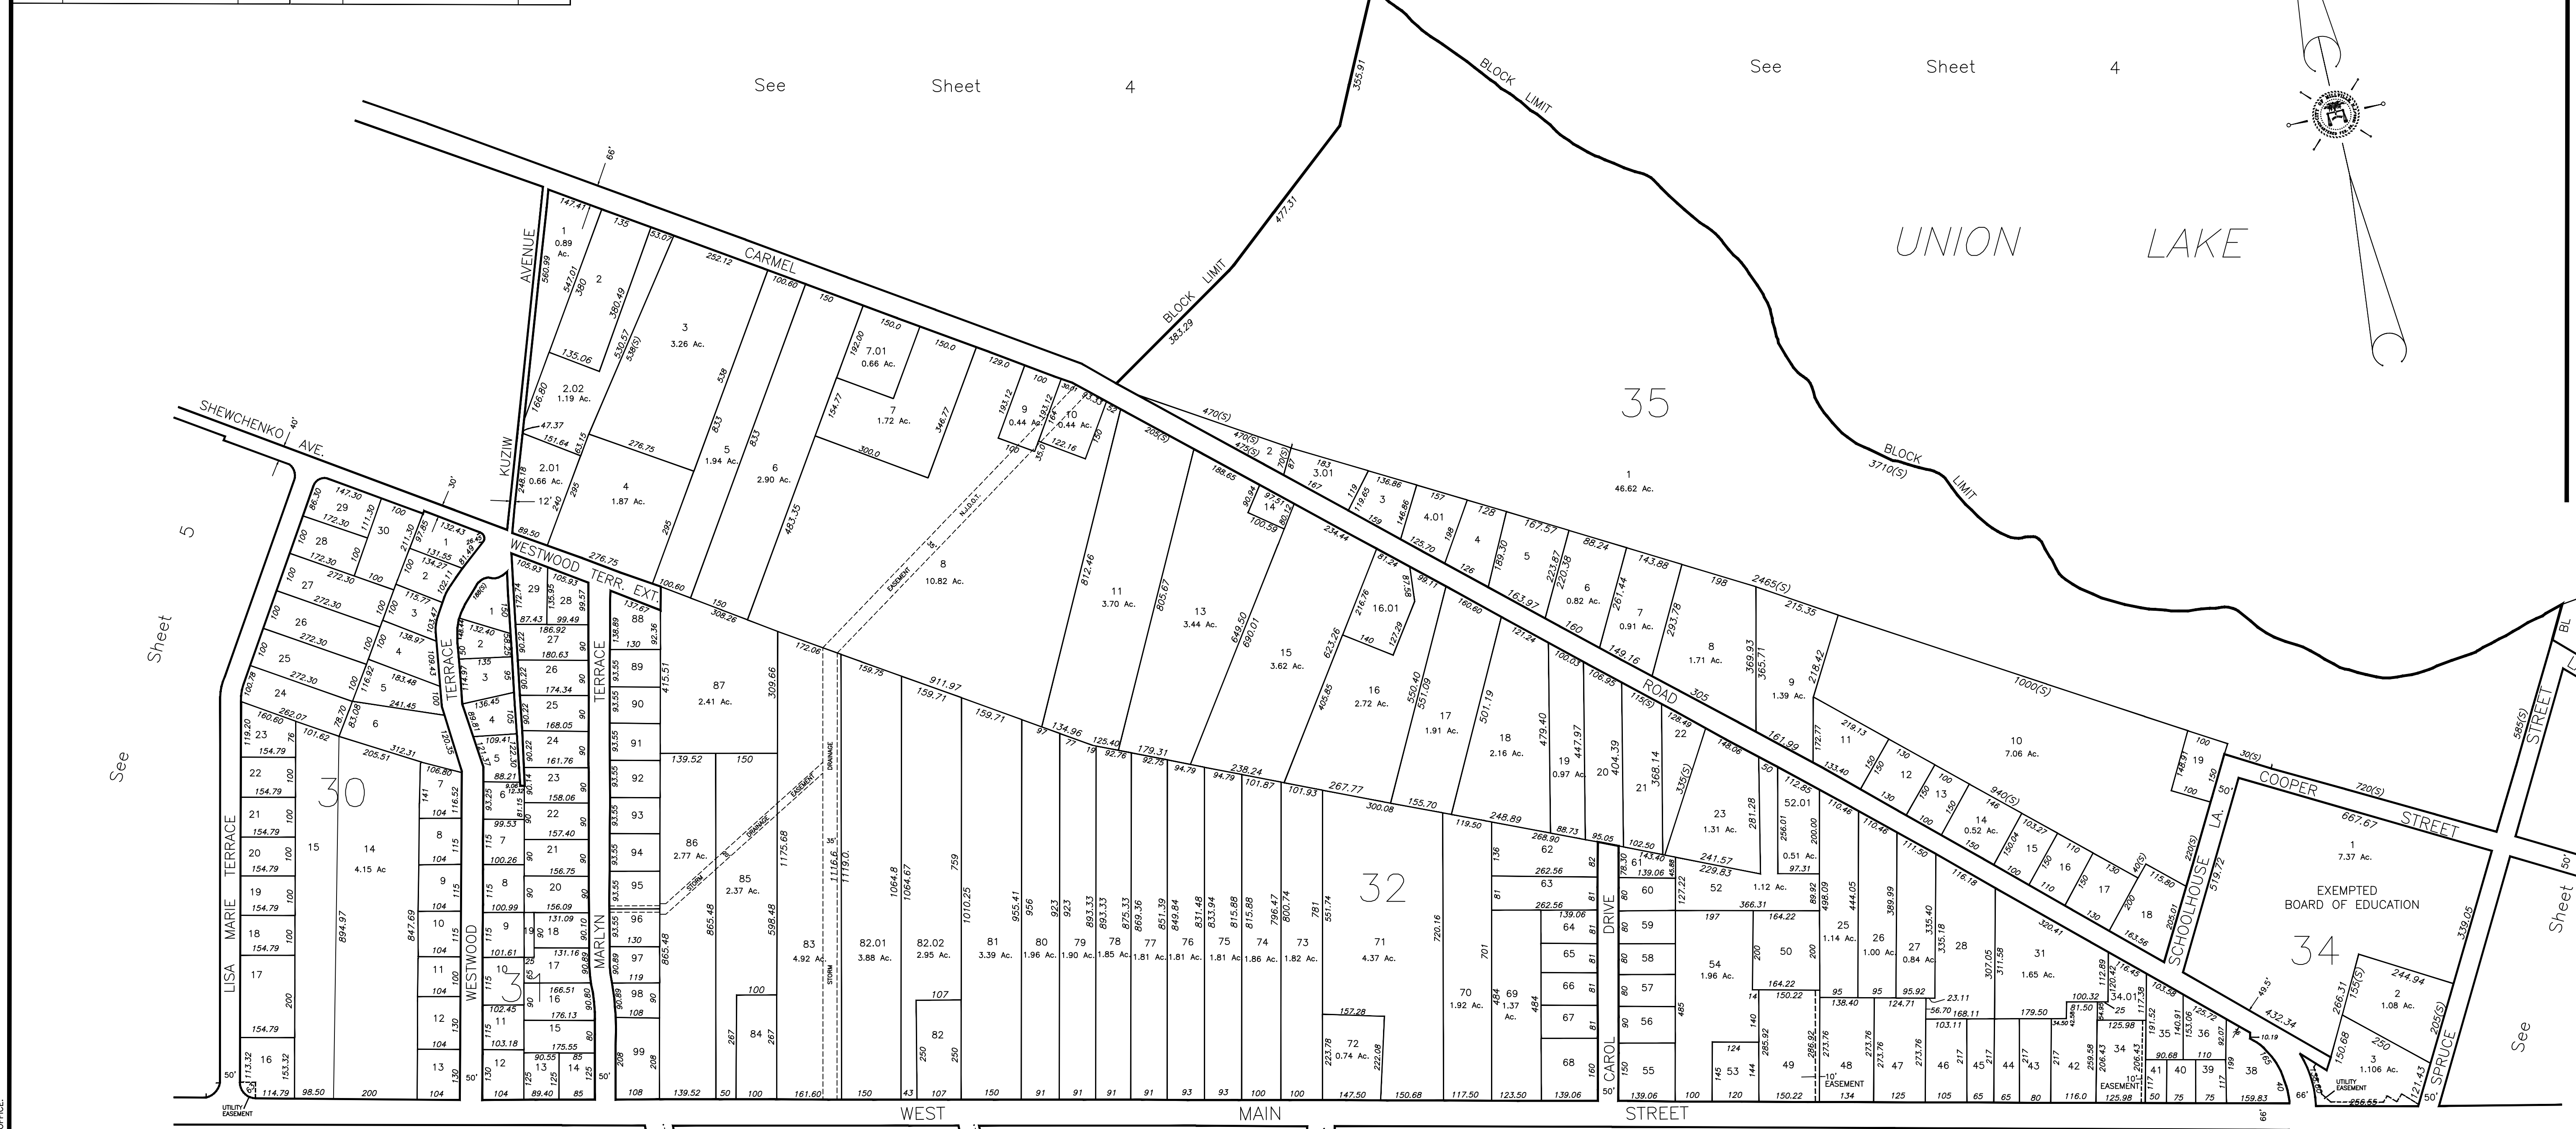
See Sheet 4

See Sheet 4

UNION LAKE

35

BLOCK LIMIT

BLOCK LIMIT

BLOCK LIMIT

CARMEL

AVENUE

KUZIW

SHEWCHENKO AVE.

WESTWOOD TERR. EXT

TERRACE

WESTWOOD

MARLYN

TERRACE

LISA MARIE TERRACE

ROAD

CAROL DRIVE

SCHOOLHOUSE LA.

COOPER STREET

SPRUCE

STREET

WEST MAIN STREET

See Sheet 5

See Sheet

See

30

31

32

34

EXEMPTED BOARD OF EDUCATION

1 0.89 Ac.

2

3 3.26 Ac.

2.02 1.19 Ac.

2.01 0.66 Ac.

4 1.87 Ac.

5 1.94 Ac.

6 2.90 Ac.

7.01 0.66 Ac.

7 1.72 Ac.

8 10.82 Ac.

9 0.44 Ac.

10 0.44 Ac.

11 3.70 Ac.

13 3.44 Ac.

15 3.62 Ac.

16 2.72 Ac.

16.01

17 1.91 Ac.

18 2.16 Ac.

19 0.97 Ac.

20

21

22

23 1.31 Ac.

1 46.62 Ac.

2

3.01

3

4.01

4

5

6 0.82 Ac.

7 0.91 Ac.

8 1.71 Ac.

9 1.39 Ac.

10 7.06 Ac.

11

12

13

14 0.52 Ac.

15

16

17

18

19

1 7.37 Ac.

2 1.08 Ac.

3 1.106 Ac.

87 2.41 Ac.

86 2.77 Ac.

85 2.37 Ac.

84

83 4.92 Ac.

82.01 3.88 Ac.

82.02 2.95 Ac.

82

81 3.39 Ac.

80 1.96 Ac.

79 1.90 Ac.

78 1.85 Ac.

77 1.81 Ac.

76 1.81 Ac.

75 1.81 Ac.

74 1.86 Ac.

73 1.82 Ac.

71 4.37 Ac.

72 0.74 Ac.

70 1.92 Ac.

69 1.37 Ac.

52.01 0.51 Ac.

52 1.12 Ac.

54 1.96 Ac.

25 1.14 Ac.

26 1.00 Ac.

27 0.84 Ac.

31 1.65 Ac.

14 4.15 Ac

15

EASEMENT

DRAINAGE EASEMENT

STORM DRAINAGE

UTILITY EASEMENT

10' EASEMENT